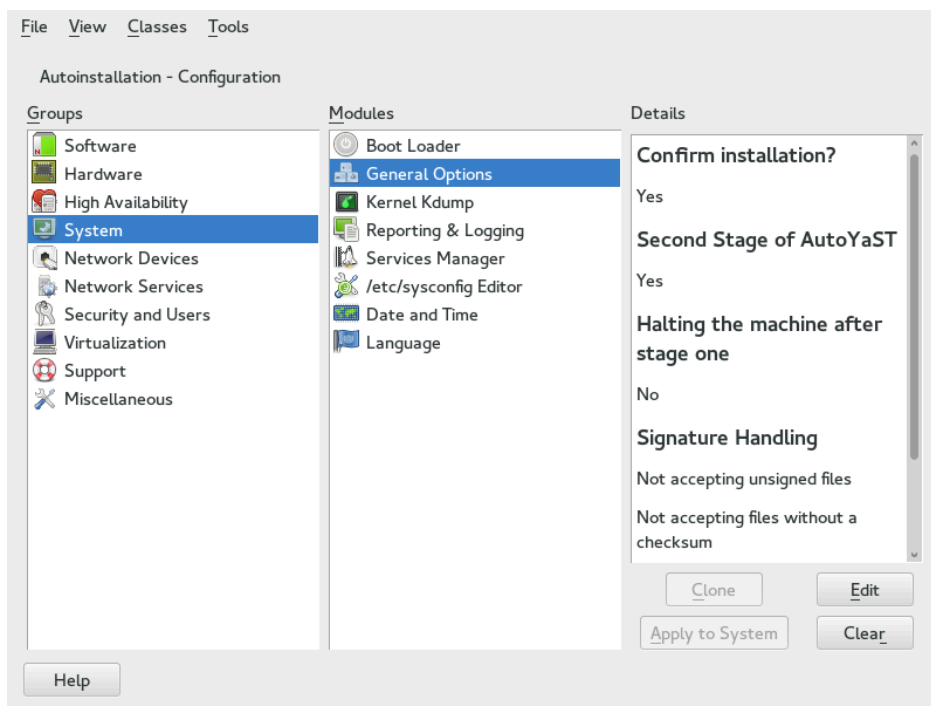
File View Classes Tools

Autoinstallation - Configuration

Groups

Software
Hardware
High Availability
System
Network Devices
Network Services
Security and Users
Virtualization
Support
Miscellaneous

Modules

Boot Loader
General Options
Kernel Kdump
Reporting & Logging
Services Manager
/etc/sysconfig Editor
Date and Time
Language

Details

Confirm installation?

Yes

Second Stage of AutoYaST

Yes

Halting the machine after stage one

No

Signature Handling

Not accepting unsigned files

Not accepting files without a checksum

Clone
Edit
Apply to System
Clear

Help